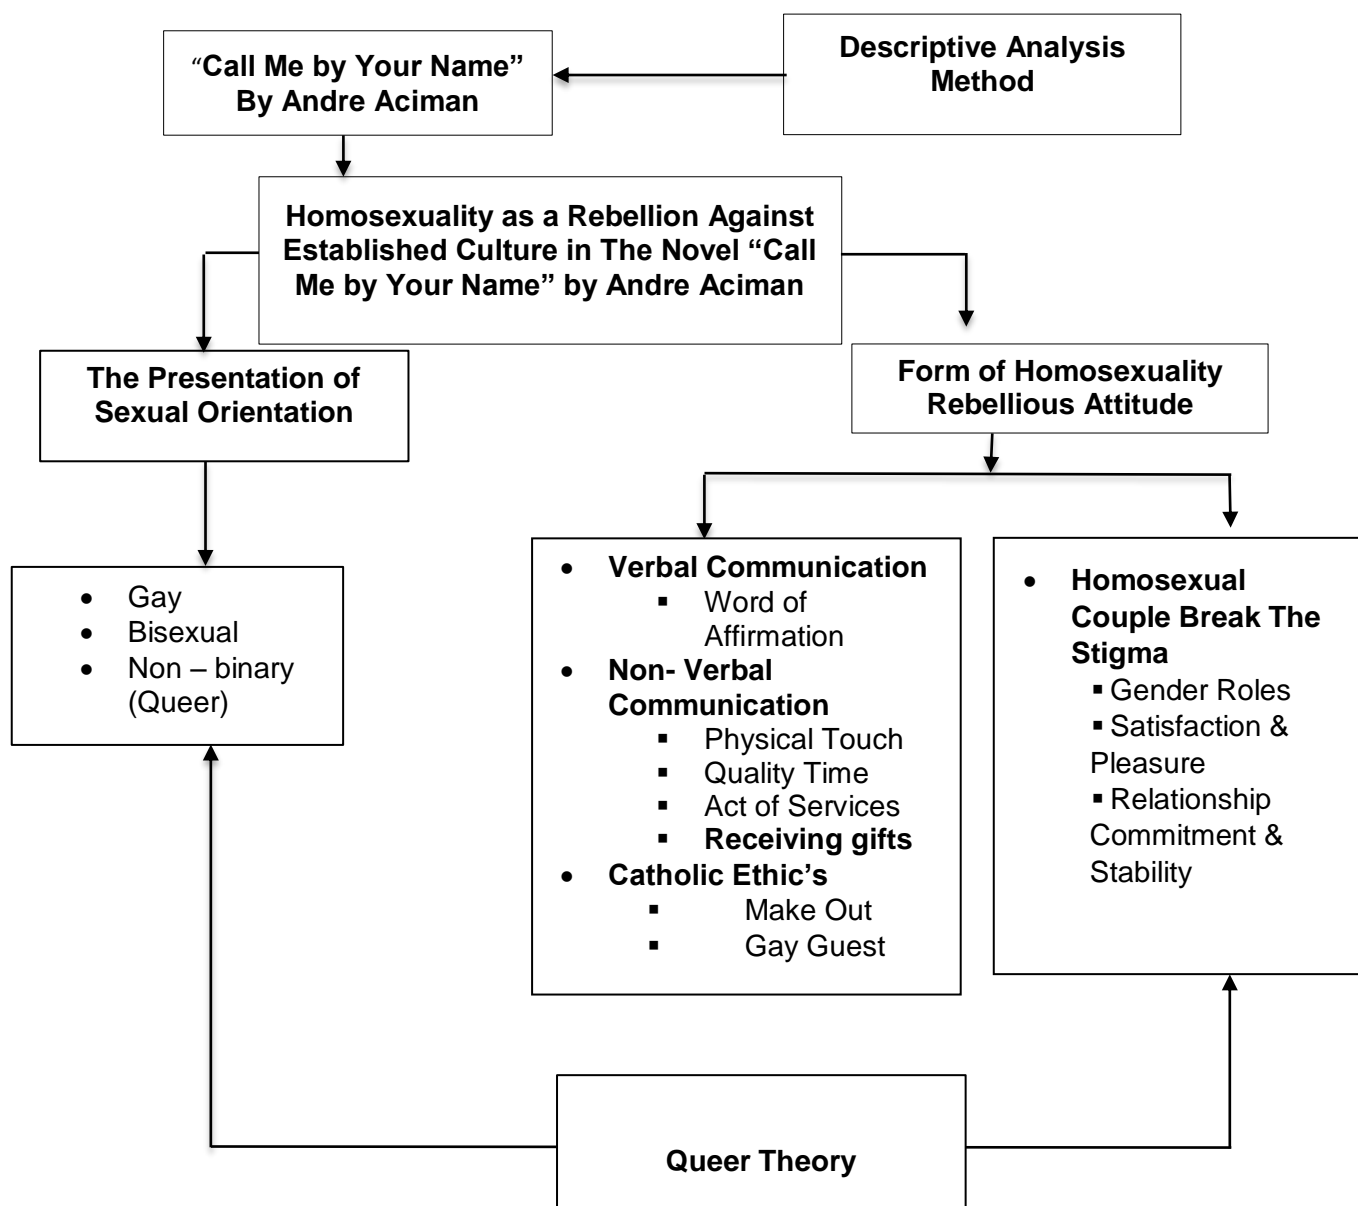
"Call Me by Your Name"
By Andre Aciman

Descriptive Analysis Method

Homosexuality as a Rebellion Against Established Culture in The Novel "Call Me by Your Name" by Andre Aciman

The Presentation of Sexual Orientation

Form of Homosexuality Rebellious Attitude

- Gay
- Bisexual
- Non – binary (Queer)

- Verbal Communication
  - Word of Affirmation
- Non- Verbal Communication
  - Physical Touch
  - Quality Time
  - Act of Services
  - Receiving gifts
- Catholic Ethic's
  - Make Out
  - Gay Guest

- Homosexual Couple Break The Stigma
  - Gender Roles
  - Satisfaction & Pleasure
  - Relationship Commitment & Stability

Queer Theory